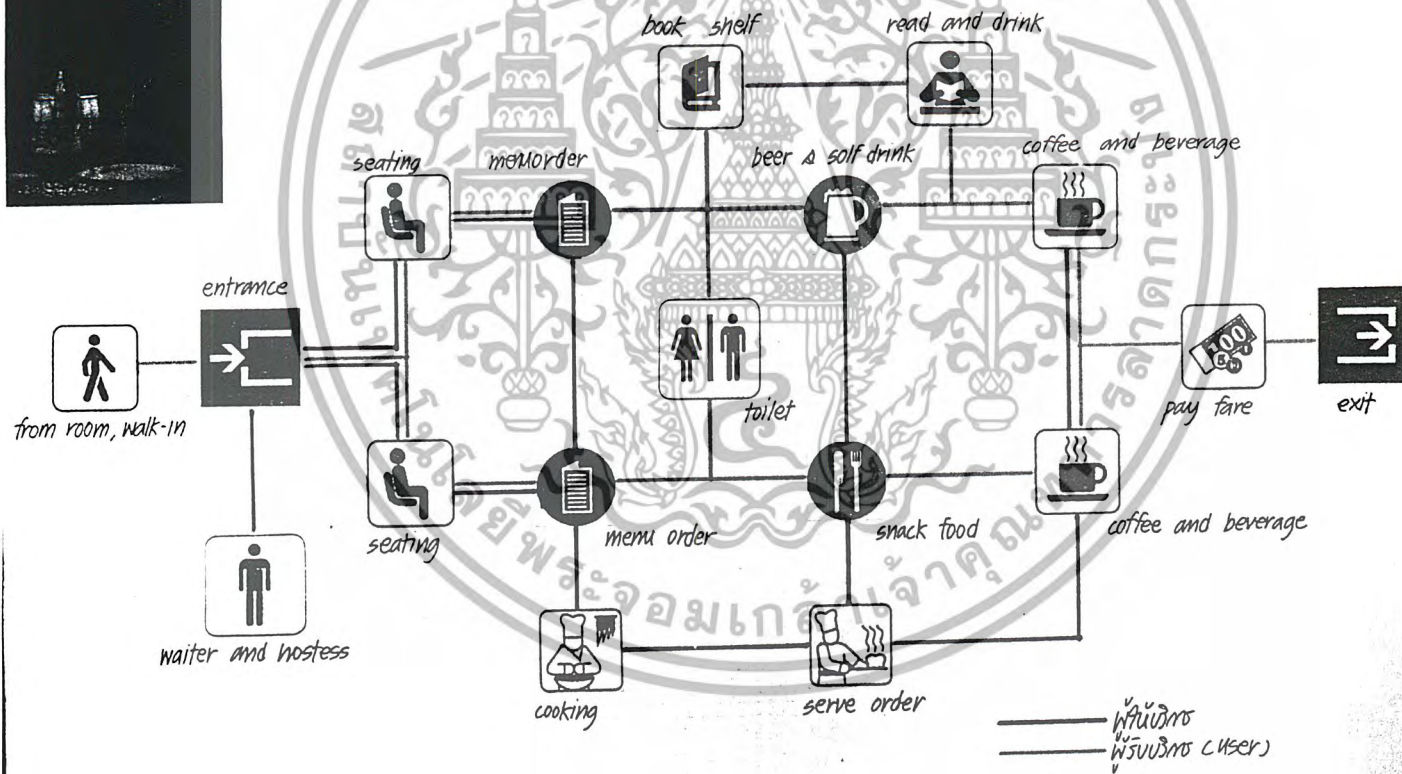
book shelf

read and drink

seating

menuorder

beer & solf drink

coffee and beverage

entrance

from room, walk-in

toilet

pay fare

exit

seating

menu order

snack food

coffee and beverage

waiter and hostess

cooking

serve order

ผู้ให้บริการ
ผู้รับบริการ (user)